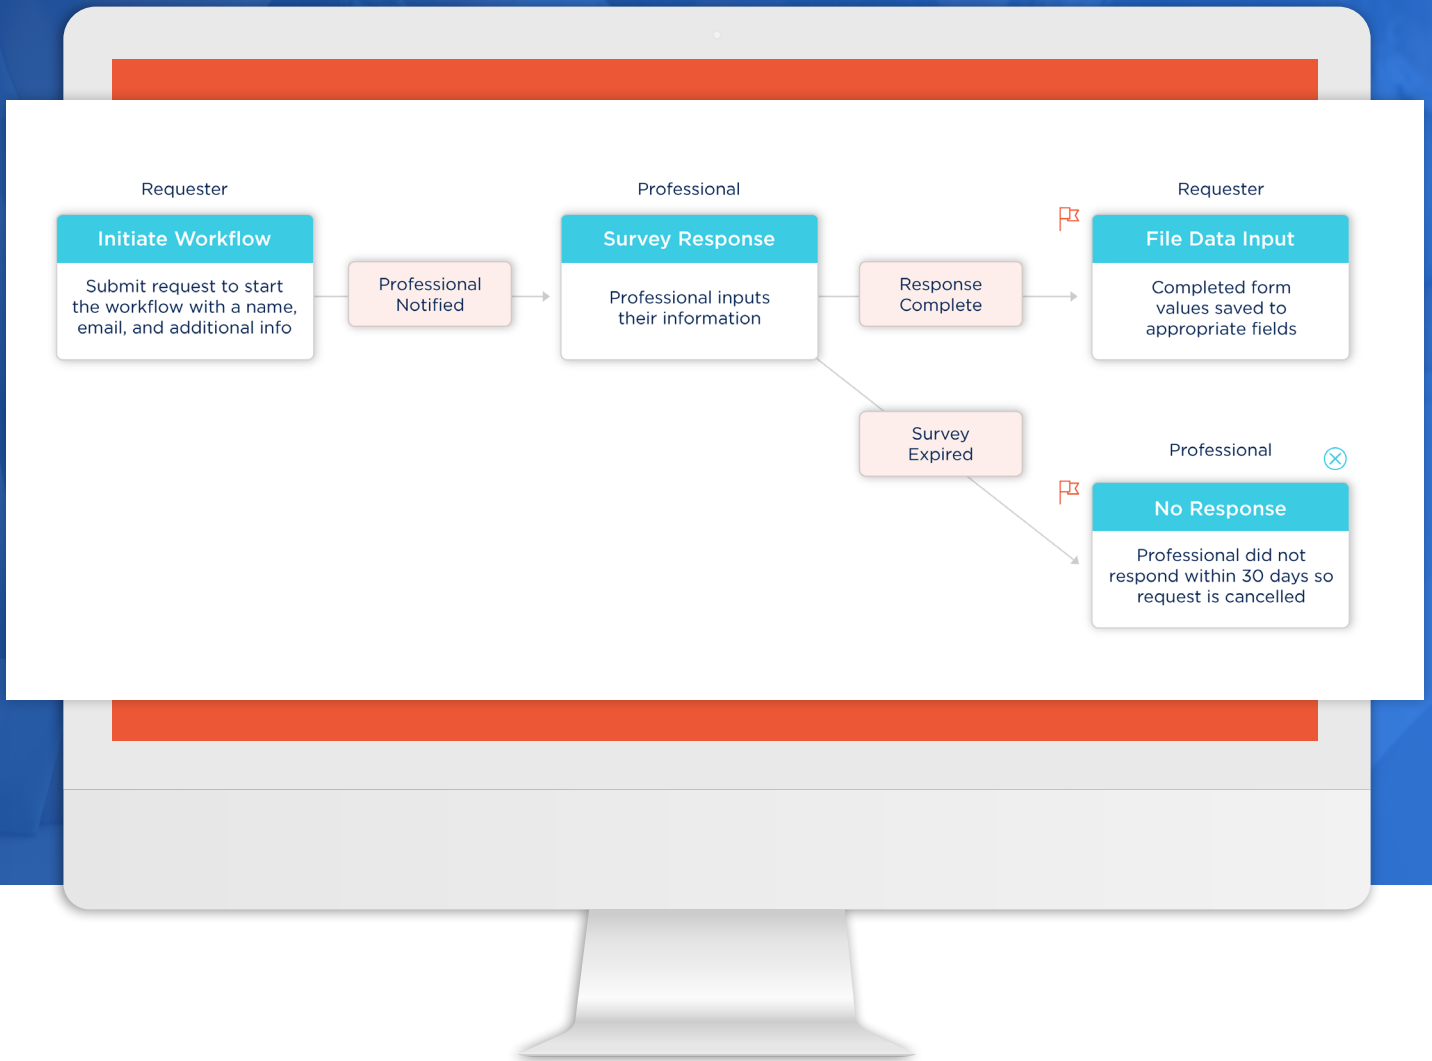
Requester

Initiate Workflow

Submit request to start the workflow with a name, email, and additional info

Professional Notified

Professional

Survey Response

Professional inputs their information

Response Complete

Requester

File Data Input

Completed form values saved to appropriate fields

Survey Expired

Professional

No Response

Professional did not respond within 30 days so request is cancelled